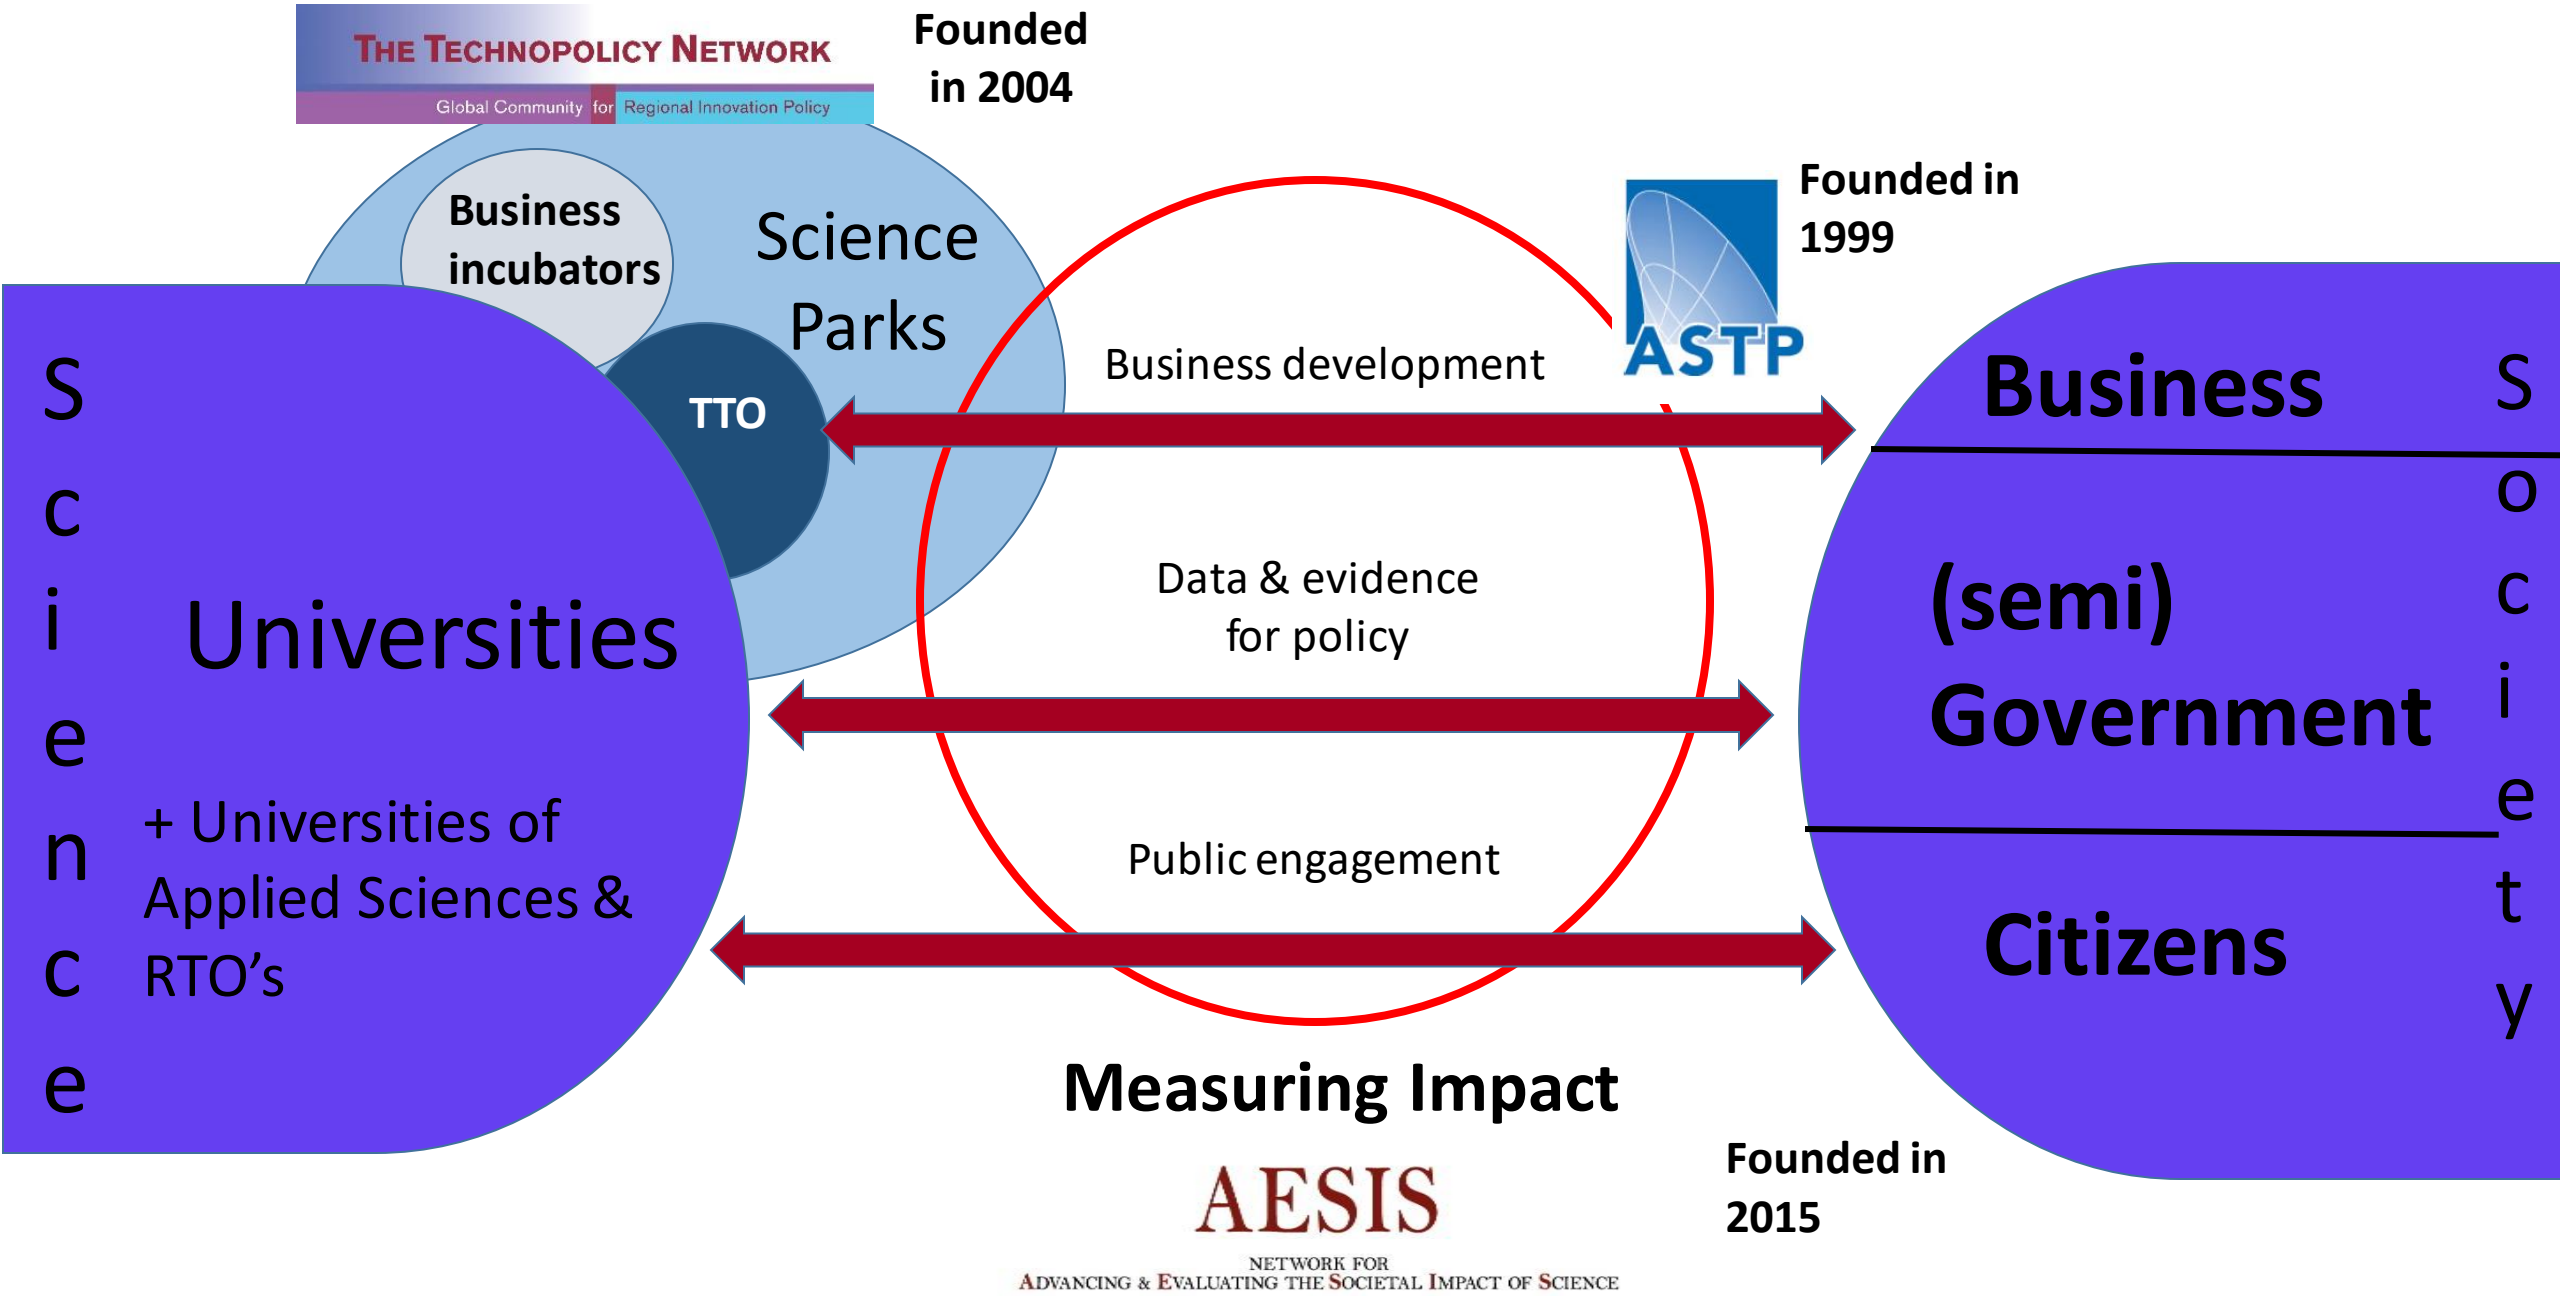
THE TECHNOPOLICY NETWORK
Global Community for Regional Innovation Policy

Founded in 2004

Business incubators

Science Parks

TTO

Science

Universities

+ Universities of Applied Sciences & RTO's

Founded in 1999

ASTP

Business development

Data & evidence for policy

Public engagement

Business

(semi) Government

Citizens

Society

Measuring Impact

Founded in 2015

AESIS
NETWORK FOR
ADVANCING & EVALUATING THE SOCIETAL IMPACT OF SCIENCE